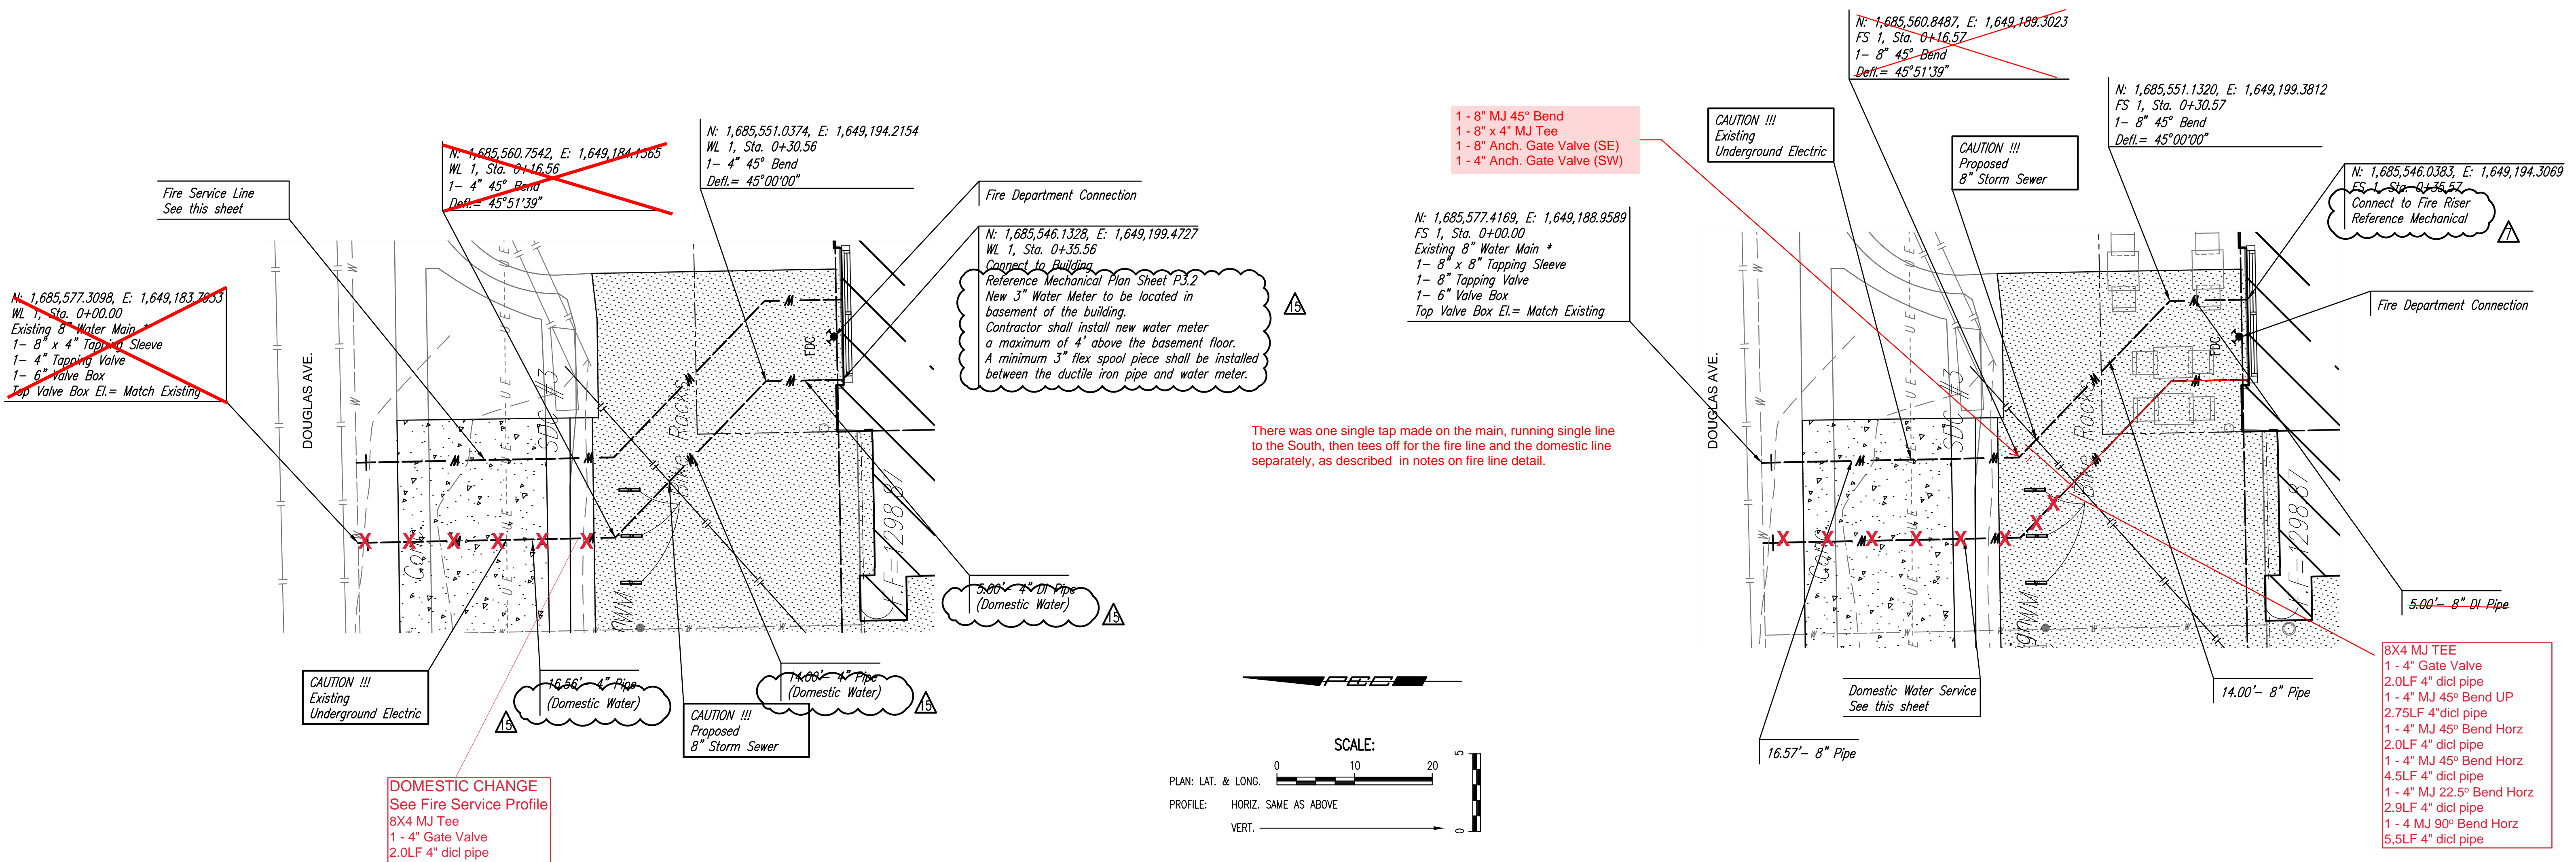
Fire Service Line
See this sheet

N: 1,685,560.7542, E: 1,649,184.1565
WL 1, Sta. 0+16.56
1– 4" 45° Bend
Defl.= 45°51'39"

N: 1,685,551.0374, E: 1,649,194.2154
WL 1, Sta. 0+30.56
1– 4" 45° Bend
Defl.= 45°00'00"

Fire Department Connection

N: 1,685,546.1328, E: 1,649,199.4727
WL 1, Sta. 0+35.56
Connect to Building
Reference Mechanical Plan Sheet P3.2
New 3" Water Meter to be located in basement of the building.
Contractor shall install new water meter a maximum of 4' above the basement floor.
A minimum 3" flex spool piece shall be installed between the ductile iron pipe and water meter.

15

N: 1,685,577.3098, E: 1,649,183.7053
WL 1, Sta. 0+00.00
Existing 8" Water Main *
1– 8" x 4" Tapping Sleeve
1– 4" Tapping Valve
1– 6" Valve Box
Top Valve Box El.= Match Existing

DOUGLAS AVE.

FDC

5.00'– 4" DI Pipe
(Domestic Water)
15

16.56'– 4" Pipe
(Domestic Water)
15

14.00'– 4" Pipe
(Domestic Water)
15

CAUTION !!!
Existing
Underground Electric

CAUTION !!!
Proposed
8" Storm Sewer

DOMESTIC CHANGE
See Fire Service Profile
8X4 MJ Tee
1 - 4" Gate Valve
2.0LF 4" dicl pipe

1 - 8" MJ 45° Bend
1 - 8" x 4" MJ Tee
1 - 8" Anch. Gate Valve (SE)
1 - 4" Anch. Gate Valve (SW)

There was one single tap made on the main, running single line to the South, then tees off for the fire line and the domestic line separately, as described in notes on fire line detail.

N: 1,685,577.4169, E: 1,649,188.9589
FS 1, Sta. 0+00.00
Existing 8" Water Main *
1– 8" x 8" Tapping Sleeve
1– 8" Tapping Valve
1– 6" Valve Box
Top Valve Box El.= Match Existing

SCALE:
0 10 20
PLAN: LAT. & LONG.
PROFILE: HORIZ. SAME AS ABOVE
VERT.
5
0

N: 1,685,560.8487, E: 1,649,189.3023
FS 1, Sta. 0+16.57
1– 8" 45° Bend
Defl.= 45°51'39"

CAUTION !!!
Existing
Underground Electric

CAUTION !!!
Proposed
8" Storm Sewer

N: 1,685,551.1320, E: 1,649,199.3812
FS 1, Sta. 0+30.57
1– 8" 45° Bend
Defl.= 45°00'00"

N: 1,685,546.0383, E: 1,649,194.3069
FS 1, Sta. 0+35.57
Connect to Fire Riser
Reference Mechanical
7

Fire Department Connection

DOUGLAS AVE.

FDC

5.00'– 8" DI Pipe

Domestic Water Service
See this sheet

16.57'– 8" Pipe

14.00'– 8" Pipe

8X4 MJ TEE
1 - 4" Gate Valve
2.0LF 4" dicl pipe
1 - 4" MJ 45º Bend UP
2.75LF 4"dicl pipe
1 - 4" MJ 45º Bend Horz
2.0LF 4" dicl pipe
1 - 4" MJ 45º Bend Horz
4.5LF 4" dicl pipe
1 - 4" MJ 22.5º Bend Horz
2.9LF 4" dicl pipe
1 - 4 MJ 90º Bend Horz
5,5LF 4" dicl pipe